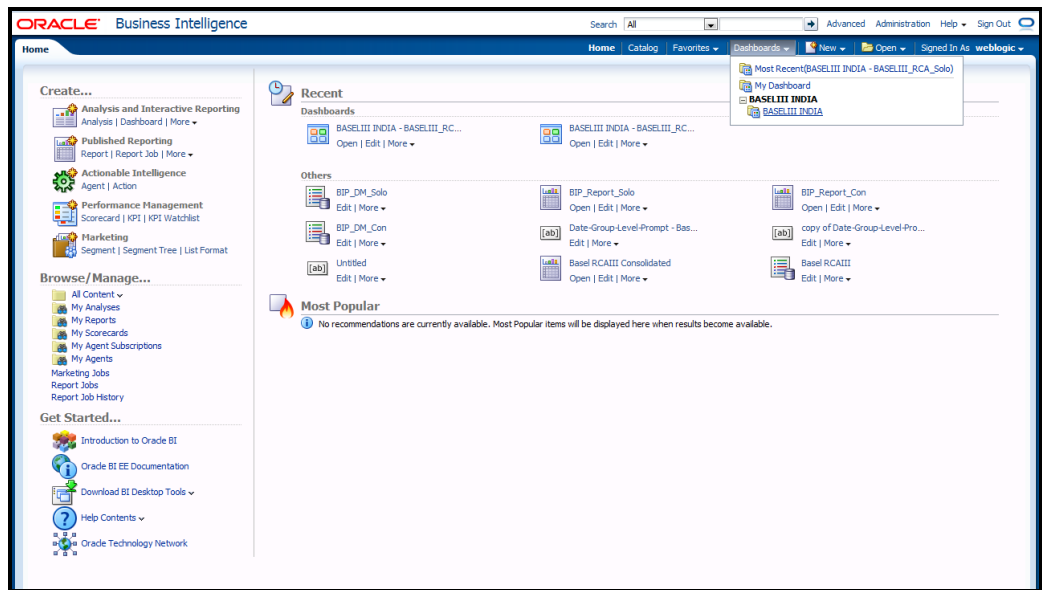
ORACLE Business Intelligence

Search All

Advanced Administration Help Sign Out

Home

Home | Catalog | Favorites | Dashboards | New | Open | Signed In As weblogic

Most Recent(BASELIII INDIA - BASELIII_RCA_Solo)
My Dashboard
BASELIII INDIA
BASELIII INDIA

Create...

Analysis and Interactive Reporting
Analysis | Dashboard | More

Published Reporting
Report | Report Job | More

Actionable Intelligence
Agent | Action

Performance Management
Scorecard | KPI | KPI Watchlist

Marketing
Segment | Segment Tree | List Format

Browse/Manage...

All Content
My Analyses
My Reports
My Scorecards
My Agent Subscriptions
My Agents
Marketing Jobs
Report Jobs
Report Job History

Get Started...

Introduction to Oracle BI
Oracle BI EE Documentation
Download BI Desktop Tools
Help Contents
Oracle Technology Network

Recent

Dashboards

BASELIII INDIA - BASELIII_RC...
Open | Edit | More

BASELIII INDIA - BASELIII_RC...
Open | Edit | More

Others

BIP_DM_Solo
Edit | More

BIP_Report_Solo
Open | Edit | More

BIP_Report_Con
Open | Edit | More

BIP_DM_Con
Edit | More

[ab] Date-Group-Level-Prompt - Bas...
Edit | More

[ab] copy of Date-Group-Level-Pro...
Edit | More

[ab] Untitled
Edit | More

Basel RCAIII Consolidated
Open | Edit | More

Basel RCAIII
Edit | More

Most Popular

No recommendations are currently available. Most Popular items will be displayed here when results become available.